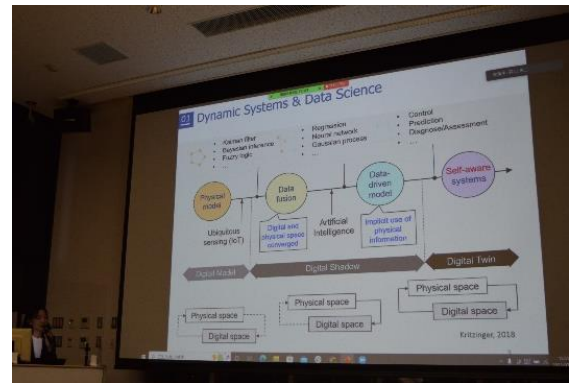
01 Dynamic Systems & Data Science

Kalman filter
Bayesian inference
Fuzzy logic

Regression
Neural networks
Gaussian process

Control
Prediction
Diagnosis/Assessment

Physical model

Data fusion

Data-driven model

Self-aware systems

Ubiquitous sensing (IoT)

Digital and physical space converged

Artificial Intelligence

Implicit use of physical information

Digital Model

Digital Shadow

Digital Twin

Physical space

Digital space

Physical space

Digital space

Physical space

Digital space

Kritzinger, 2018